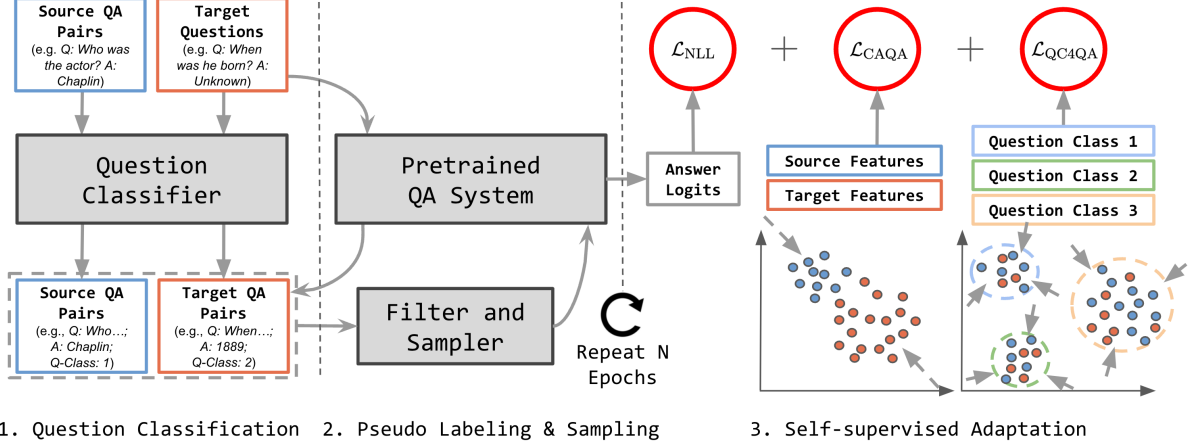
Source QA Pairs
(e.g. Q: Who was the actor? A: Chaplin)

Target Questions
(e.g. Q: When was he born? A: Unknown)

Question Classifier

Pretrained QA System

Answer Logits

$\mathcal{L}_{\text{NLL}}$ + $\mathcal{L}_{\text{CAQA}}$ + $\mathcal{L}_{\text{QC4QA}}$

Source Features

Target Features

Question Class 1

Question Class 2

Question Class 3

Source QA Pairs
(e.g., Q: Who…; A: Chaplin; Q-Class: 1)

Target QA Pairs
(e.g., Q: When…; A: 1889; Q-Class: 2)

Filter and Sampler

Repeat N Epochs

1. Question Classification

2. Pseudo Labeling & Sampling

3. Self-supervised Adaptation